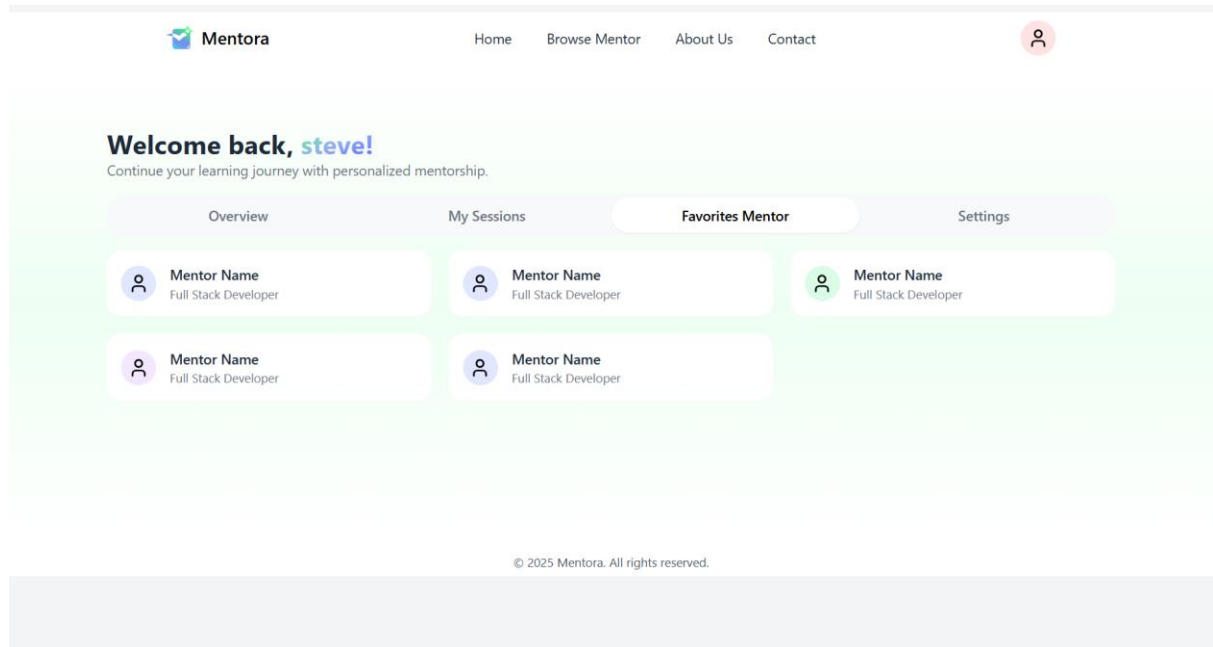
Mentora

Home Browse Mentor About Us Contact

Welcome back, steve!

Continue your learning journey with personalized mentorship.

Overview My Sessions Favorites Mentor Settings

Mentor Name
Full Stack Developer

Mentor Name
Full Stack Developer

Mentor Name
Full Stack Developer

Mentor Name
Full Stack Developer

Mentor Name
Full Stack Developer

© 2025 Mentora. All rights reserved.